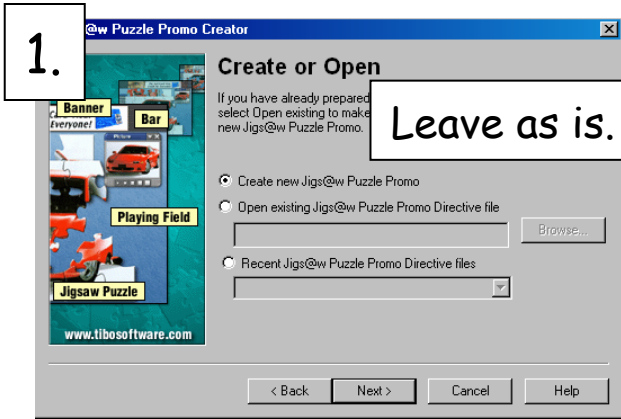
1.

@w Puzzle Promo Creator

Create or Open

If you have already prepared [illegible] select Open existing to make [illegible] new Jigs@w Puzzle Promo.

Leave as is.

Banner

Bar

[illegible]veryone!

Playing Field

Jigsaw Puzzle

www.tibosoftware.com

Create new Jigs@w Puzzle Promo

Open existing Jigs@w Puzzle Promo Directive file

Browse...

Recent Jigs@w Puzzle Promo Directive files

< Back

Next >

Cancel

Help